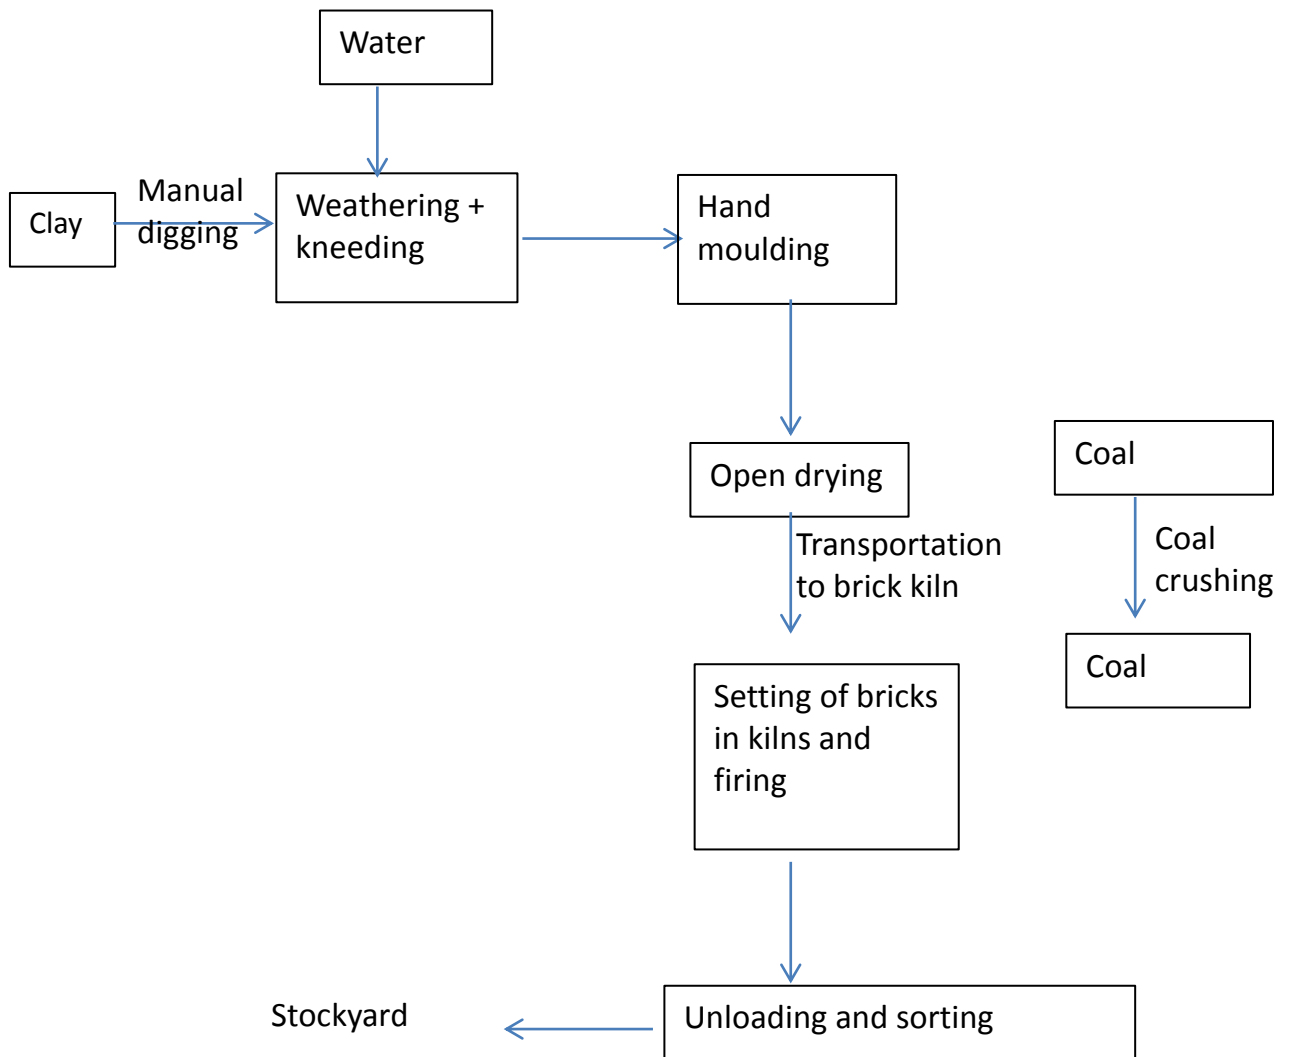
Water

Clay

Manual digging

Weathering + kneeding

Hand moulding

Open drying

Transportation to brick kiln

Coal

Coal crushing

Coal

Setting of bricks in kilns and firing

Unloading and sorting

Stockyard